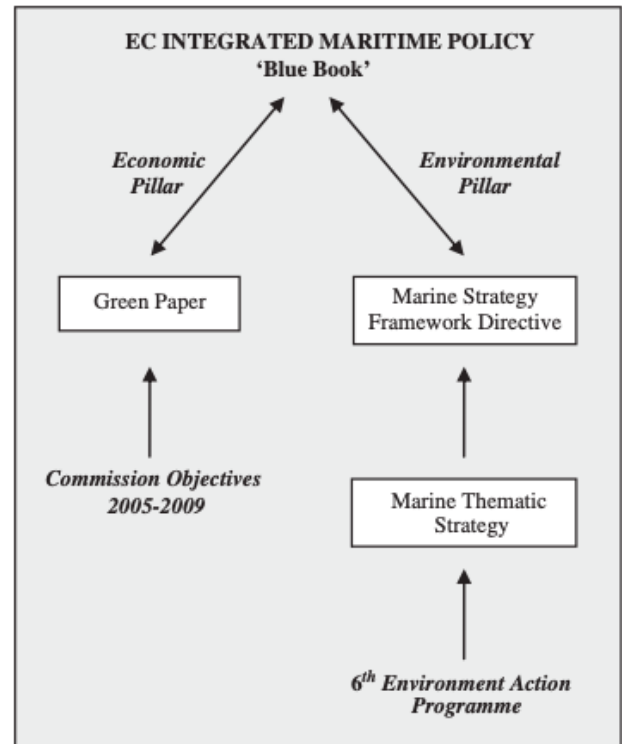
EC INTEGRATED MARITIME POLICY
'Blue Book'

Economic Pillar

Environmental Pillar

Green Paper

Marine Strategy Framework Directive

Commission Objectives 2005-2009

Marine Thematic Strategy

$6^{th}$ Environment Action Programme